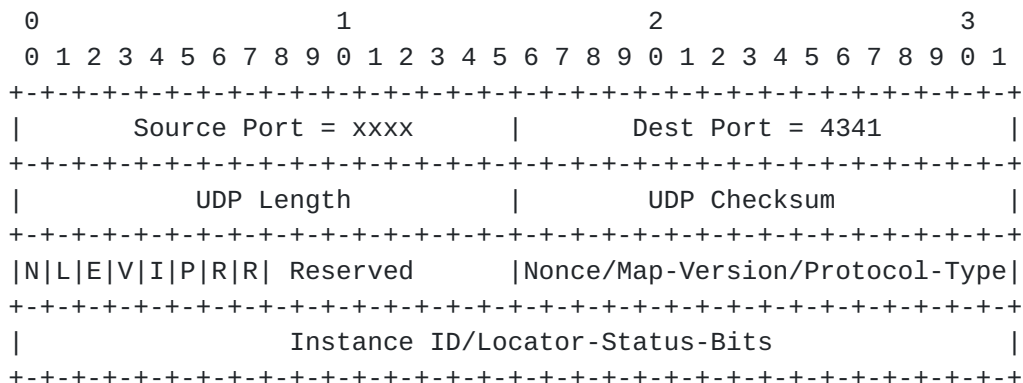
0                   1                   2                   3
 0 1 2 3 4 5 6 7 8 9 0 1 2 3 4 5 6 7 8 9 0 1 2 3 4 5 6 7 8 9 0 1
+-+-+-+-+-+-+-+-+-+-+-+-+-+-+-+-+-+-+-+-+-+-+-+-+-+-+-+-+-+-+-+-+
|       Source Port = xxxx      |       Dest Port = 4341        |
+-+-+-+-+-+-+-+-+-+-+-+-+-+-+-+-+-+-+-+-+-+-+-+-+-+-+-+-+-+-+-+-+
|           UDP Length          |        UDP Checksum           |
+-+-+-+-+-+-+-+-+-+-+-+-+-+-+-+-+-+-+-+-+-+-+-+-+-+-+-+-+-+-+-+-+
|N|L|E|V|I|P|R|R| Reserved      |Nonce/Map-Version/Protocol-Type|
+-+-+-+-+-+-+-+-+-+-+-+-+-+-+-+-+-+-+-+-+-+-+-+-+-+-+-+-+-+-+-+-+
|                Instance ID/Locator-Status-Bits                |
+-+-+-+-+-+-+-+-+-+-+-+-+-+-+-+-+-+-+-+-+-+-+-+-+-+-+-+-+-+-+-+-+